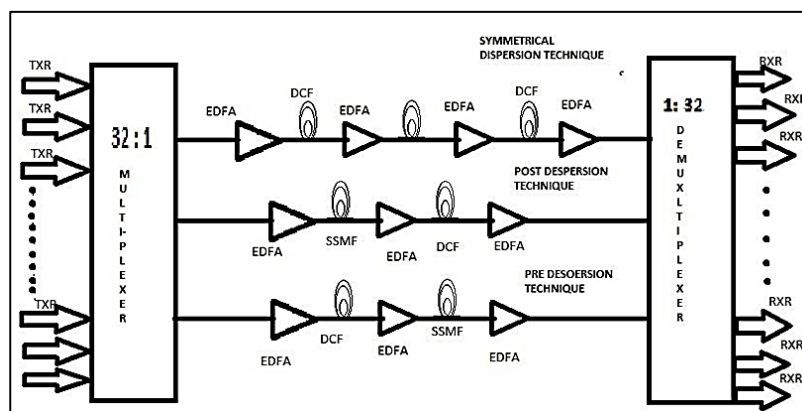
TXR
TXR
TXR
TXR

32 : 1

M U L T I - P L E X E R

SYMMETRICAL DISPERSION TECHNIQUE

EDFA
DCF
EDFA
EDFA
DCF
EDFA

POST DESPERSION TECHNIQUE

EDFA
SSMF
EDFA
DCF
EDFA

PRE DESOERSION TECHNIQUE

EDFA
DCF
EDFA
SSMF
EDFA

1: 32

D E M U X L T I P L E X E R

RXR
RXI
RXR
RXR
RXR
RXR